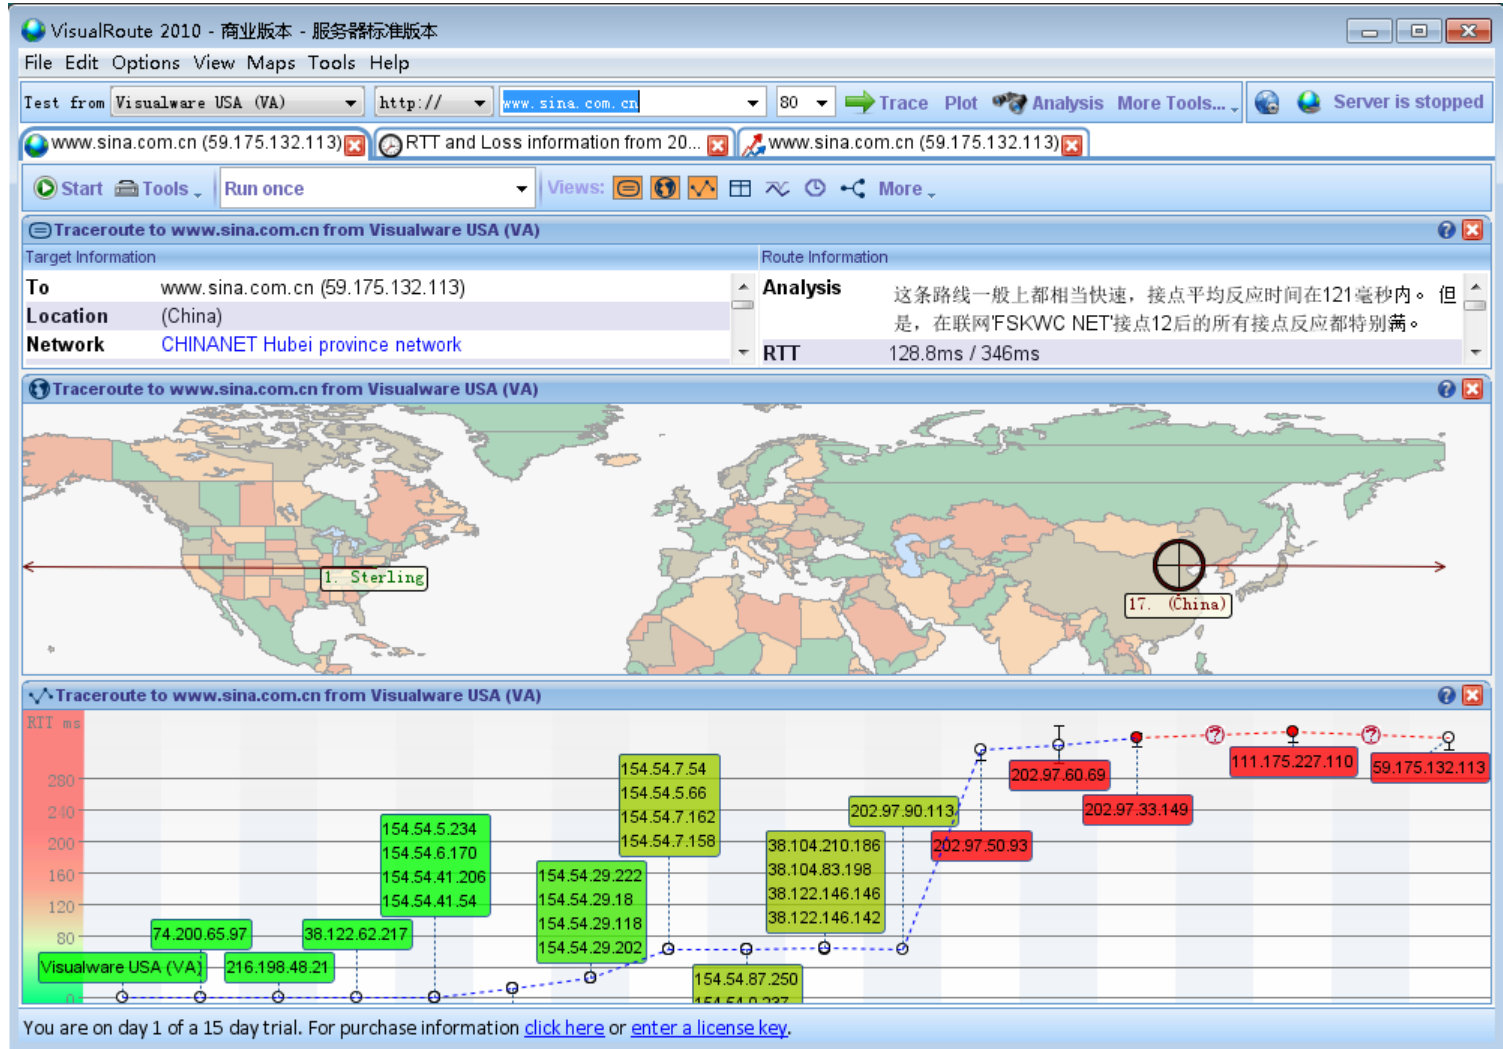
VisualRoute 2010 - 商业版本 - 服务器标准版本

File Edit Options View Maps Tools Help

Test from Visualware USA (VA) http:// www.sina.com.cn 80 Trace Plot Analysis More Tools... Server is stopped

www.sina.com.cn (59.175.132.113) RTT and Loss information from 20... www.sina.com.cn (59.175.132.113)

Start Tools Run once Views: More

Traceroute to www.sina.com.cn from Visualware USA (VA)

Target Information

| To | www.sina.com.cn (59.175.132.113) |
|---|---|
| Location | (China) |
| Network | CHINANET Hubei province network |

Route Information

| Analysis | 这条路线一般上都相当快速，接点平均反应时间在121毫秒内。但是，在联网'FSKWC NET'接点12后的所有接点反应都特别满。 |
|---|---|
| RTT | 128.8ms / 346ms |

Traceroute to www.sina.com.cn from Visualware USA (VA)

1. Sterling
17. (China)

Traceroute to www.sina.com.cn from Visualware USA (VA)

RTT ms
280
240
200
160
120
80
0

Visualware USA (VA)
74.200.65.97
216.198.48.21
38.122.62.217
154.54.5.234
154.54.6.170
154.54.41.206
154.54.41.54
154.54.29.222
154.54.29.18
154.54.29.118
154.54.29.202
154.54.7.54
154.54.5.66
154.54.7.162
154.54.7.158
154.54.87.250
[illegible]
38.104.210.186
38.104.83.198
38.122.146.146
38.122.146.142
202.97.90.113
202.97.50.93
202.97.60.69
202.97.33.149
111.175.227.110
59.175.132.113

You are on day 1 of a 15 day trial. For purchase information click here or enter a license key.